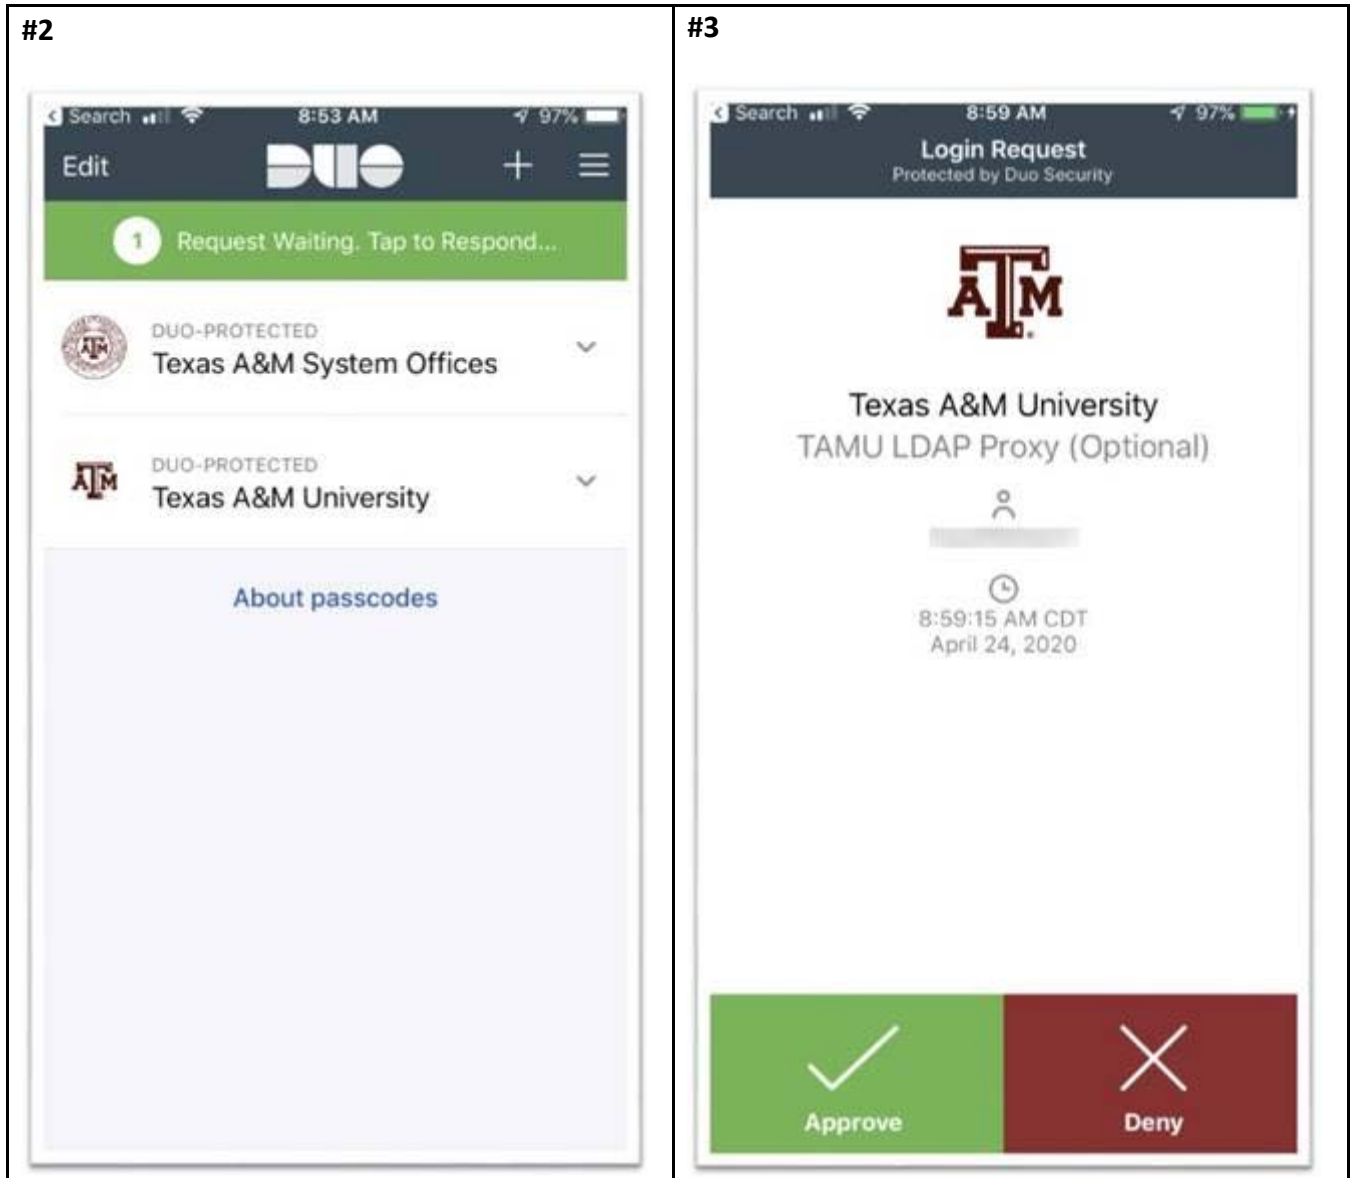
#2

Search 8:53 AM 97%

Edit DUO

1 Request Waiting. Tap to Respond...

DUO-PROTECTED
Texas A&M System Offices

DUO-PROTECTED
Texas A&M University

About passcodes

#3

Search 8:59 AM 97%

Login Request
Protected by Duo Security

ATM

Texas A&M University
TAMU LDAP Proxy (Optional)

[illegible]

8:59:15 AM CDT
April 24, 2020

Approve

Deny